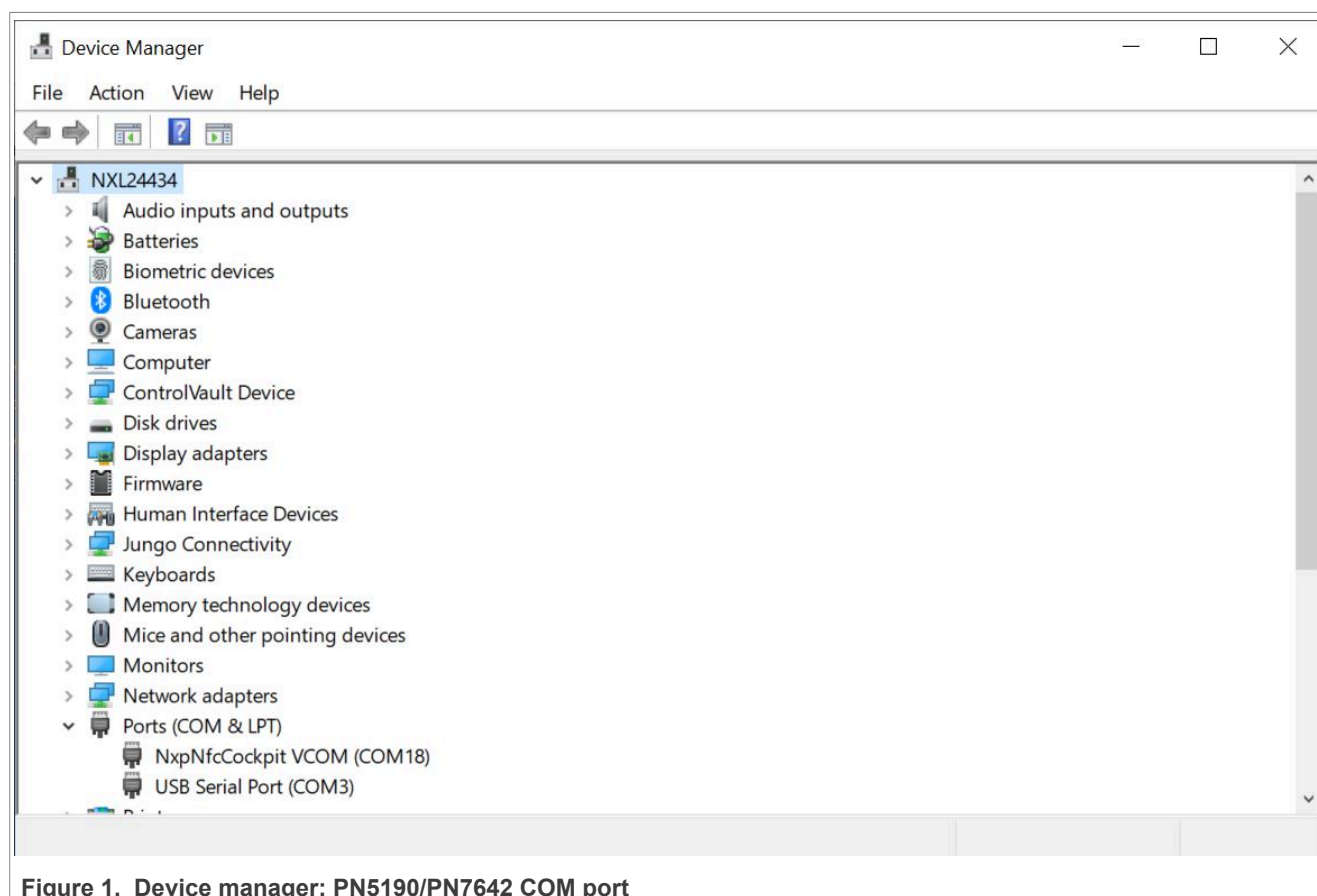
Device Manager

File Action View Help

NXL24434
Audio inputs and outputs
Batteries
Biometric devices
Bluetooth
Cameras
Computer
ControlVault Device
Disk drives
Display adapters
Firmware
Human Interface Devices
Jungo Connectivity
Keyboards
Memory technology devices
Mice and other pointing devices
Monitors
Network adapters
Ports (COM & LPT)
NxpNfcCockpit VCOM (COM18)
USB Serial Port (COM3)
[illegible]

Figure 1. Device manager: PN5190/PN7642 COM port